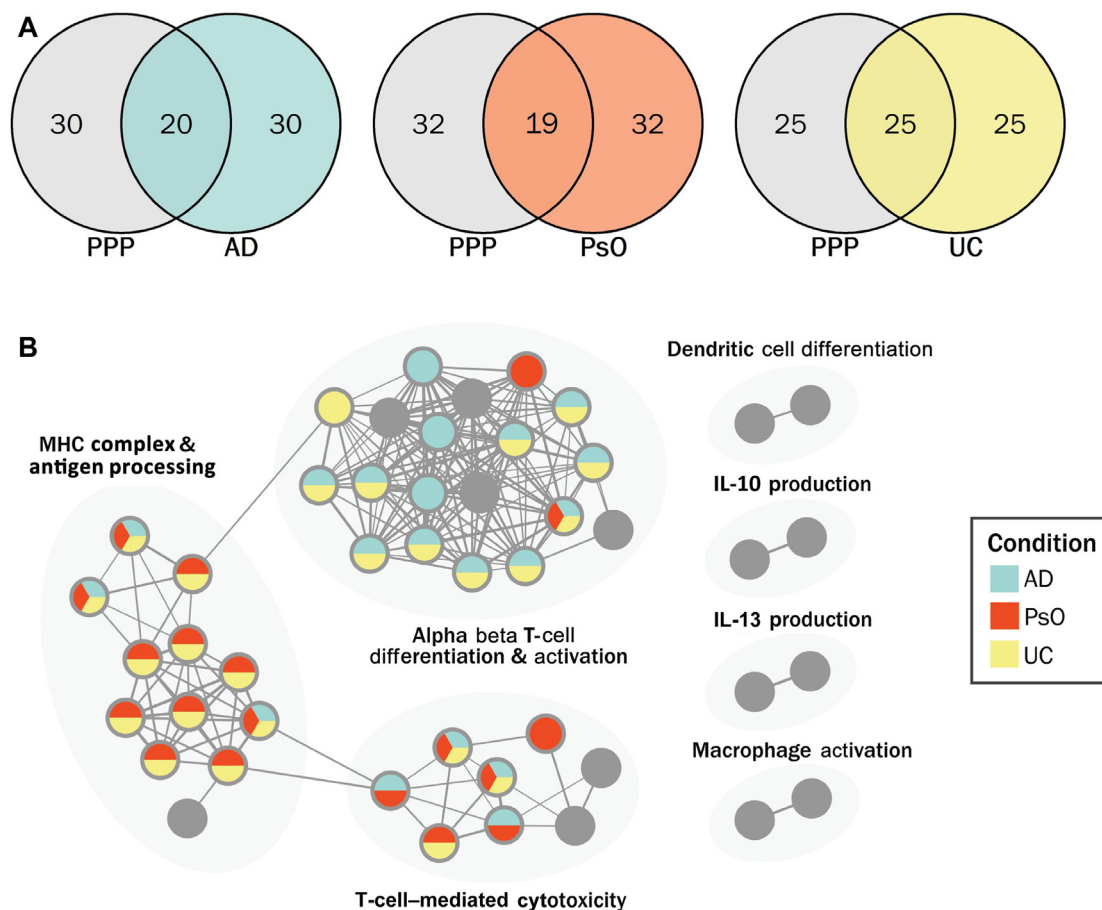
A

30 20 30
PPP AD

32 19 32
PPP PsO

25 25 25
PPP UC

B

MHC complex & antigen processing

Alpha beta T-cell differentiation & activation

T-cell–mediated cytotoxicity

Dendritic cell differentiation

IL-10 production

IL-13 production

Macrophage activation

Condition
AD
PsO
UC